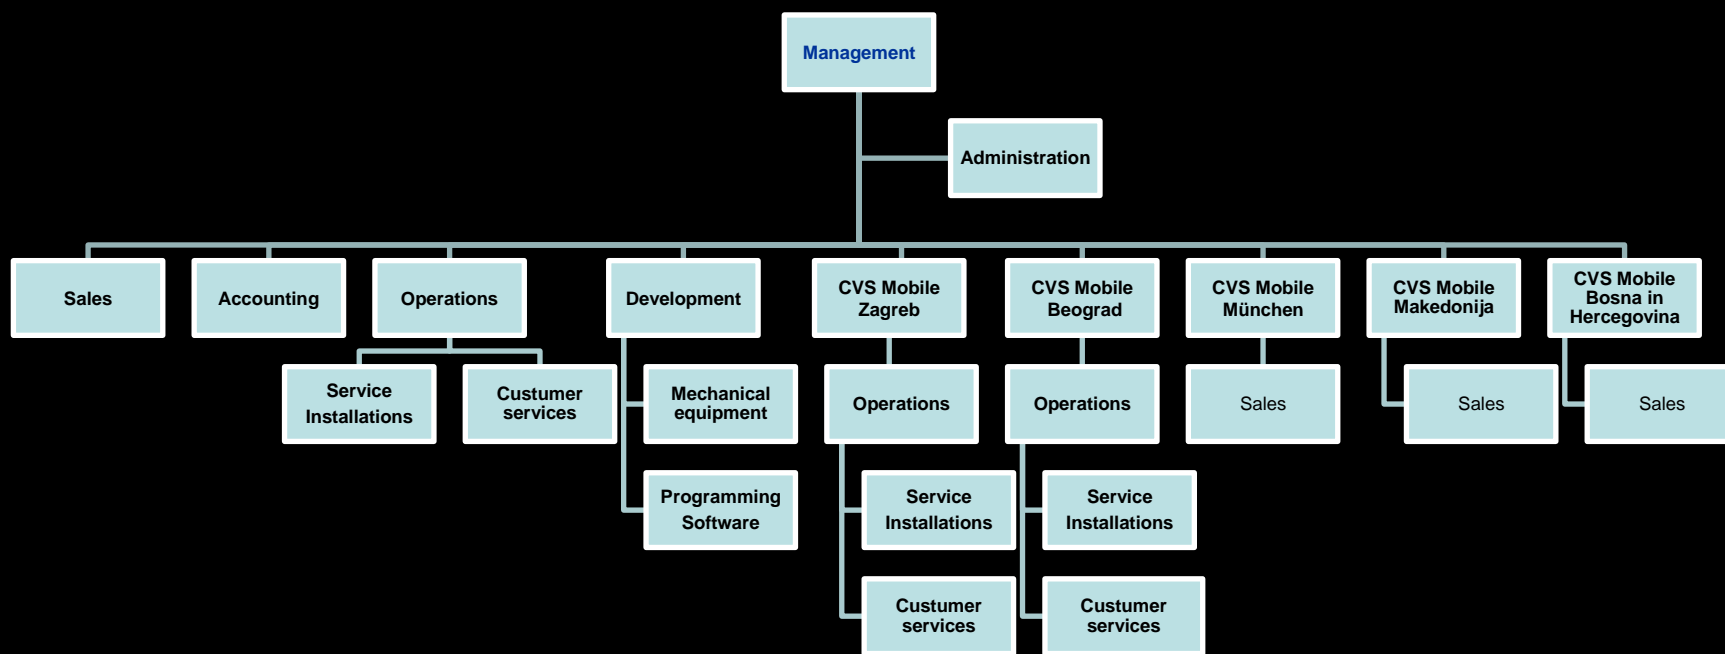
Management

Administration

Sales

Accounting

Operations

Service Installations

Custumer services

Development

Mechanical equipment

Programming Software

CVS Mobile Zagreb

Operations

Service Installations

Custumer services

CVS Mobile Beograd

Operations

Service Installations

Custumer services

CVS Mobile München

Sales

CVS Mobile Makedonija

Sales

CVS Mobile Bosna in Hercegovina

Sales